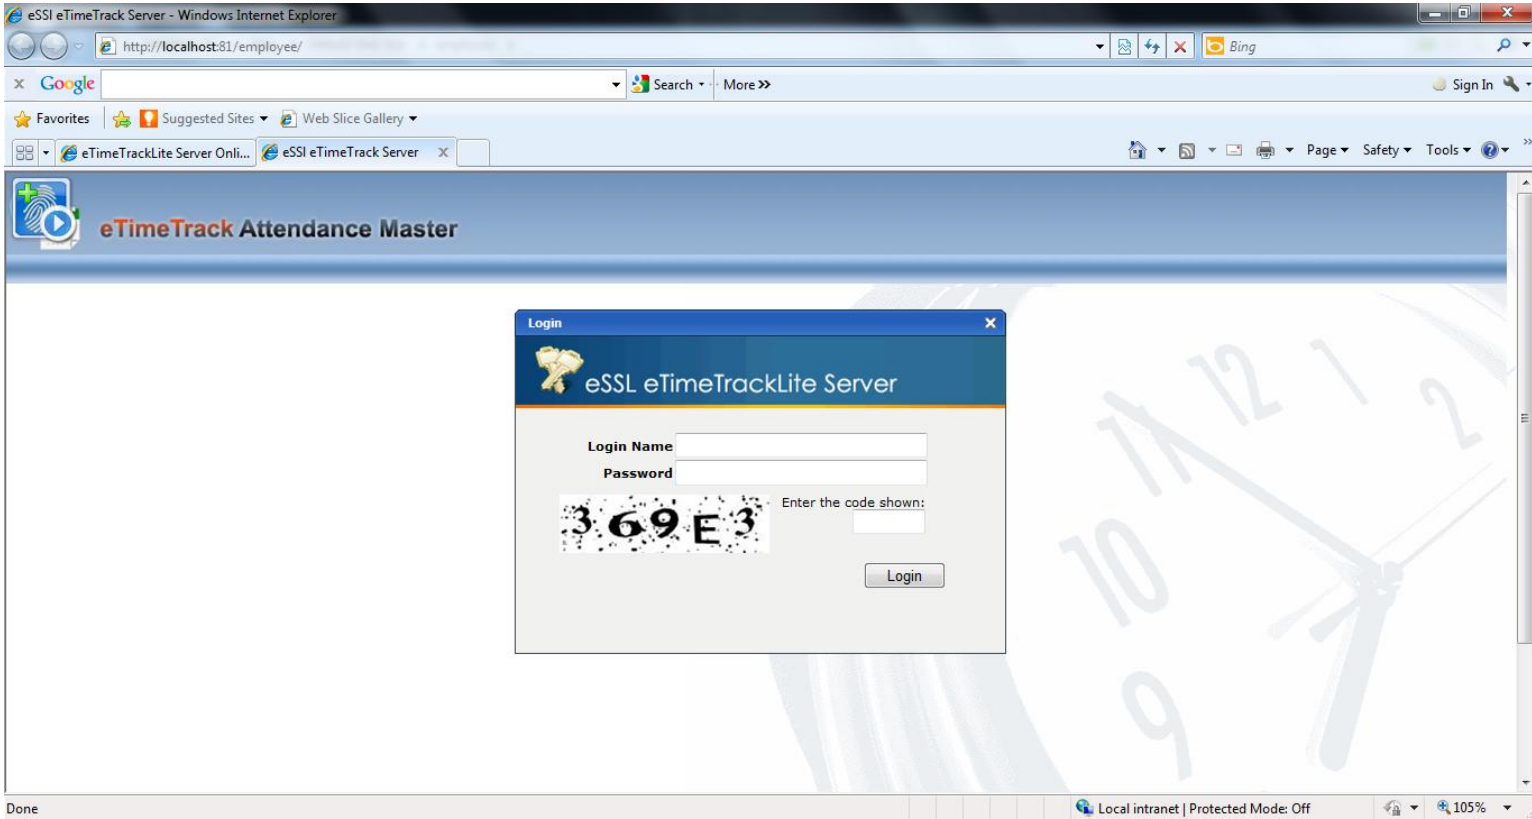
eSSI eTimeTrack Server - Windows Internet Explorer

http://localhost:81/employee/

Bing

Google

Search

More »

Sign In

Favorites

Suggested Sites

Web Slice Gallery

eTimeTrackLite Server Onli...

eSSI eTimeTrack Server

Page

Safety

Tools

eTimeTrack Attendance Master

Login

eSSL eTimeTrackLite Server

Login Name

Password

3 69 E 3

Enter the code shown:

Login

12

1

2

11

10

9

Done

Local intranet | Protected Mode: Off

105%